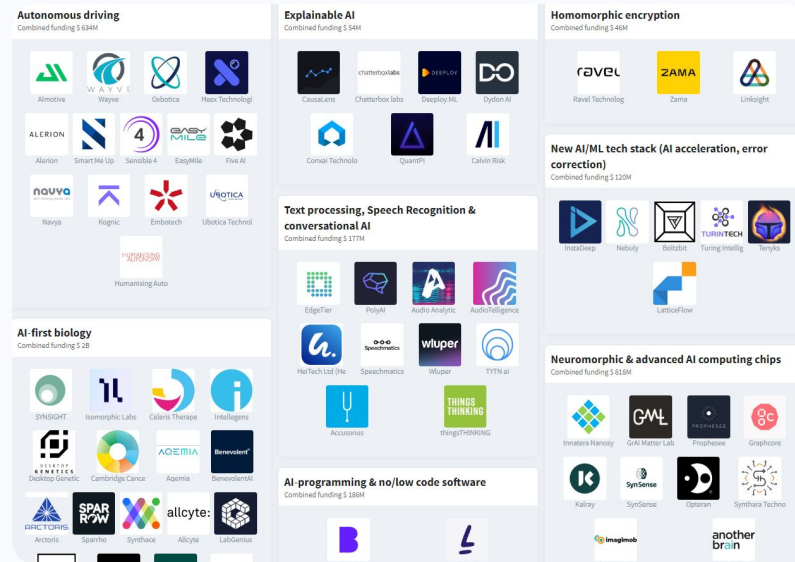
Autonomous driving
Combined funding $ 634M

Aimotive
WAYVE
Wayve
Oxbotica
Hoex Technologi
ALERION
Alerion
Smart Me Up
Sensible 4
EASY MILE
EasyMile
Five AI
navya
Navya
Kognic
Embotech
UBOTICA
Ubotica Technol
Humanising Auto

AI-first biology
Combined funding $ 2B

SYNSIGHT
Isomorphic Labs
Celeris Therape
Intellegens
DESKTOP GENETICS
Desktop Genetic
Cambridge Cance
AQEMIA
Aqemia
Benevolent
BenevolentAI
ARCTORIS
Arctoris
SPAR ROW
Sparrho
Synthace
allcyte:
Allcyte
LabGenius

Explainable AI
Combined funding $ 54M

CausaLens
chatterboxlabs
Chatterbox labs
DEEPLOY
Deeploy ML
Dydon AI
Conxai Technolo
QuantPi
Calvin Risk

Text processing, Speech Recognition & conversational AI
Combined funding $ 177M

EdgeTier
PolyAI
Audio Analytic
AudioTelligence
HaiTech Ltd (Hz
Speechmatics
Speechmatics
wluper
Wluper
TYTN ai
Accusonus
THINGS THINKING
thingsTHINKING

AI-programming & no/low code software
Combined funding $ 186M

Homomorphic encryption
Combined funding $ 46M

ravel
Ravel Technolog
ZAMA
Zama
Linksight

New AI/ML tech stack (AI acceleration, error correction)
Combined funding $ 120M

InstaDeep
Nebuly
Boltzbit
TURINTECH
Turing Intellig
Tenyks
LatticeFlow

Neuromorphic & advanced AI computing chips
Combined funding $ 818M

Innatera Nanosy
GML
GrAI Matter Lab
PROPHESEE
Prophesee
Graphcore
Kalray
SynSense
SynSense
Opteran
Synthara Techno
imagimob
another brain